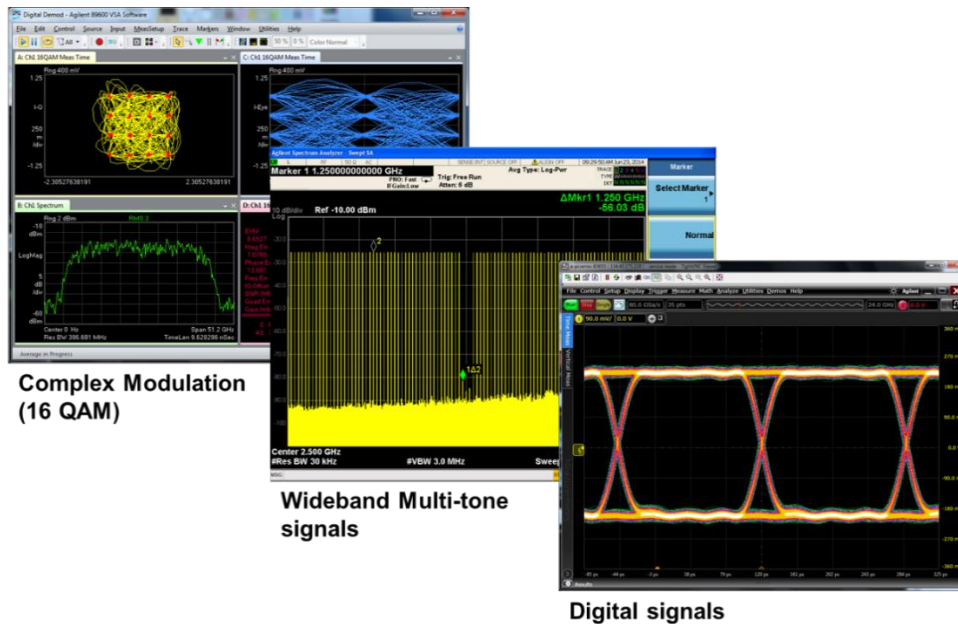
Digital Demod - Agilent 89600 VSA Software

File Edit Control Source Input MeasSetup Trace Markers Window Utilities Help

A: Ch1 16QAM Meas Time

Rng 400 mV

1.25

I-Q

250 m

/div

-1.25

-2.30527638191

2.30527638191

C: Ch1 16QAM Meas Time

Rng 400 mV

I-Eye

B: Ch1 Spectrum

Rng 2 dBm

-10 dBm

LogMag

5 dB /div

-60 dBm

Center 0 Hz

Res BW 386.681 MHz

Span 51.2 GHz

TimeLen 9.628296 nSec

D: Ch1 16

Average in Progress

Complex Modulation (16 QAM)

Agilent Spectrum Analyzer - Swept SA

Marker 1 1.250000000000 GHz

PNO: Fast

IFGain:Low

Trig: Free Run

Atten: 6 dB

Avg Type: Log-Pwr

Marker

Select Marker 1

Normal

ΔMkr1 1.250 GHz

-56.03 dB

10 dB/div

Log

Ref -10.00 dBm

2

1Δ2

Center 2.500 GHz

#Res BW 30 kHz

#VBW 3.0 MHz

Sweep

Wideband Multi-tone signals

File Control Setup Display Trigger Measure Math Analyze Utilities Demos Help

Agilent

90.0 mV/

0.0 V

Digital signals